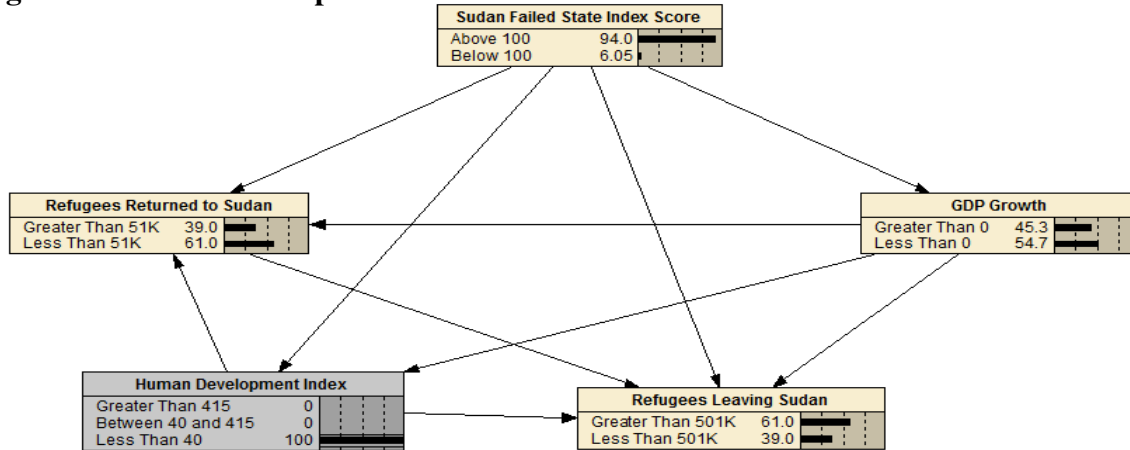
Sudan Failed State Index Score
Above 100 94.0
Below 100 6.05

Refugees Returned to Sudan
Greater Than 51K 39.0
Less Than 51K 61.0

GDP Growth
Greater Than 0 45.3
Less Than 0 54.7

Human Development Index
Greater Than 415 0
Between 40 and 415 0
Less Than 40 100

Refugees Leaving Sudan
Greater Than 501K 61.0
Less Than 501K 39.0